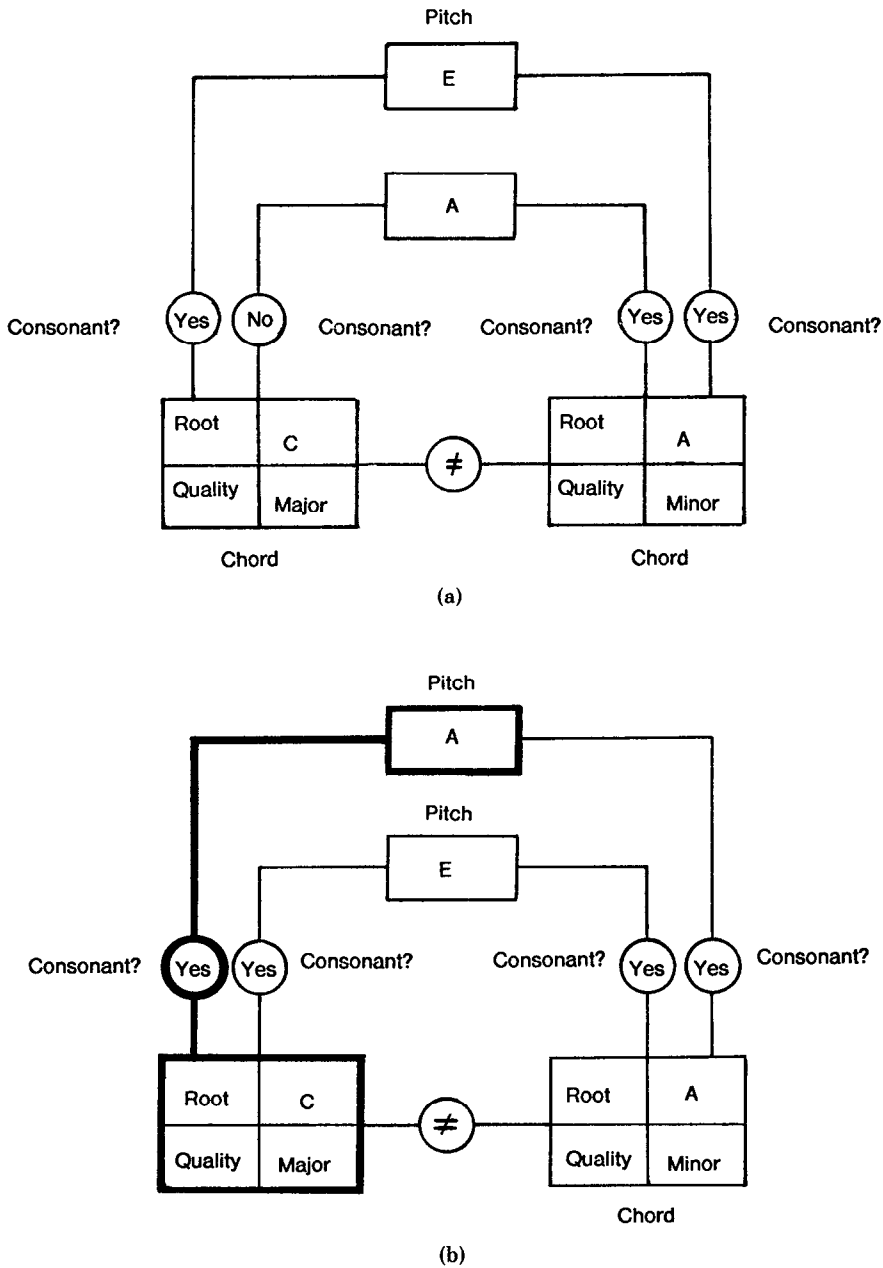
Pitch

E

A

Consonant? Yes No Consonant? Consonant? Yes Yes Consonant?

| Root | C |
|---|---|
| Quality | Major |

$\neq$

| Root | A |
|---|---|
| Quality | Minor |

Chord

Chord

(a)

Pitch

A

Pitch

E

Consonant? Yes Yes Consonant? Consonant? Yes Yes Consonant?

| Root | C |
|---|---|
| Quality | Major |

$\neq$

| Root | A |
|---|---|
| Quality | Minor |

Chord

(b)